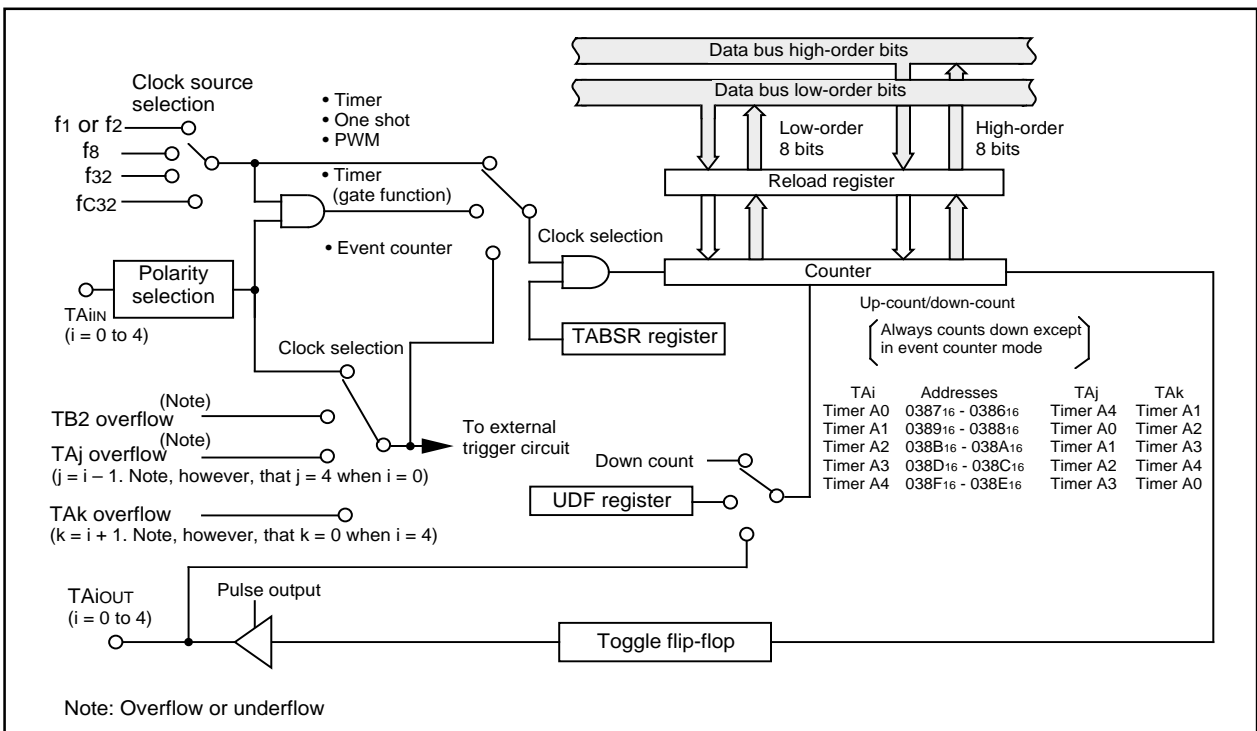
Data bus high-order bits

Data bus low-order bits

Clock source selection

$f_1$ or $f_2$

$f_8$

$f_{32}$

$f_{C32}$

• Timer
• One shot
• PWM

• Timer (gate function)

• Event counter

Low-order 8 bits

High-order 8 bits

Reload register

Clock selection

Counter

Polarity selection

TAiIN (i = 0 to 4)

Up-count/down-count

Always counts down except in event counter mode

TABSR register

Clock selection

(Note)
TB2 overflow

(Note)
TAj overflow
(j = i – 1. Note, however, that j = 4 when i = 0)

To external trigger circuit

TAk overflow
(k = i + 1. Note, however, that k = 0 when i = 4)

| TAi | Addresses | TAj | TAk |
|---|---|---|---|
| Timer A0 | $0387_{16}$ - $0386_{16}$ | Timer A4 | Timer A1 |
| Timer A1 | $0389_{16}$ - $0388_{16}$ | Timer A0 | Timer A2 |
| Timer A2 | $038B_{16}$ - $038A_{16}$ | Timer A1 | Timer A3 |
| Timer A3 | $038D_{16}$ - $038C_{16}$ | Timer A2 | Timer A4 |
| Timer A4 | $038F_{16}$ - $038E_{16}$ | Timer A3 | Timer A0 |

Down count

UDF register

Pulse output

TAiOUT (i = 0 to 4)

Toggle flip-flop

Note: Overflow or underflow